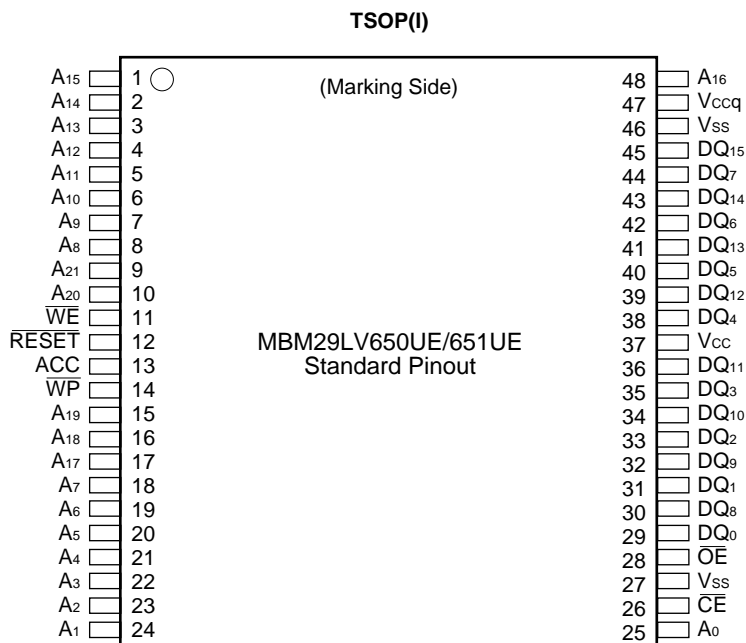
TSOP(I)

(Marking Side)

$A_{15}$ 1
$A_{14}$ 2
$A_{13}$ 3
$A_{12}$ 4
$A_{11}$ 5
$A_{10}$ 6
$A_9$ 7
$A_8$ 8
$A_{21}$ 9
$A_{20}$ 10
$\overline{WE}$ 11
$\overline{RESET}$ 12
ACC 13
$\overline{WP}$ 14
$A_{19}$ 15
$A_{18}$ 16
$A_{17}$ 17
$A_7$ 18
$A_6$ 19
$A_5$ 20
$A_4$ 21
$A_3$ 22
$A_2$ 23
$A_1$ 24

MBM29LV650UE/651UE
Standard Pinout

48 $A_{16}$
47 $V_{CCq}$
46 $V_{SS}$
45 $DQ_{15}$
44 $DQ_7$
43 $DQ_{14}$
42 $DQ_6$
41 $DQ_{13}$
40 $DQ_5$
39 $DQ_{12}$
38 $DQ_4$
37 $V_{CC}$
36 $DQ_{11}$
35 $DQ_3$
34 $DQ_{10}$
33 $DQ_2$
32 $DQ_9$
31 $DQ_1$
30 $DQ_8$
29 $DQ_0$
28 $\overline{OE}$
27 $V_{SS}$
26 $\overline{CE}$
25 $A_0$